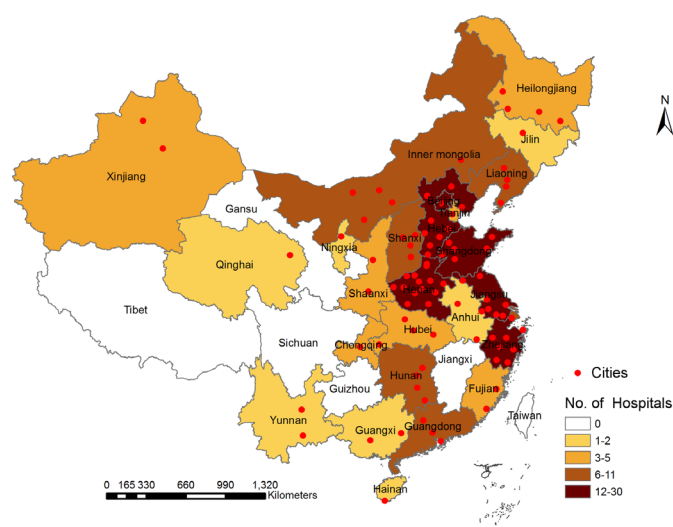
Heilongjiang
N
Jilin
Xinjiang
Inner mongolia
Liaoning
Gansu
Beijing
Tianjin
Ningxia
Hebei
Qinghai
Shanxi
Shandong
Tibet
Shaanxi
Henan
Jiangsu
Anhui
Sichuan
Hubei
Shanghai
Chongqing
Zhejiang
Jiangxi
Cities
Hunan
Guizhou
Fujian
No. of Hospitals
Taiwan
Yunnan
0
Guangxi
Guangdong
1-2
3-5
0 165 330 660 990 1,320 Kilometers
6-11
Hainan
12-30